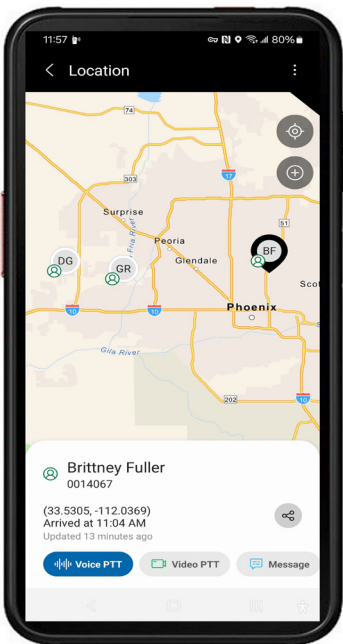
11:57

80%

Location

74

303

17

51

Surprise

Peoria

Glendale

DG

GR

BF

Phoenix

Scot

10

10

Gila River

202

10

Brittney Fuller
0014067

(33.5305, -112.0369)
Arrived at 11:04 AM
Updated 13 minutes ago

Voice PTT

Video PTT

Message